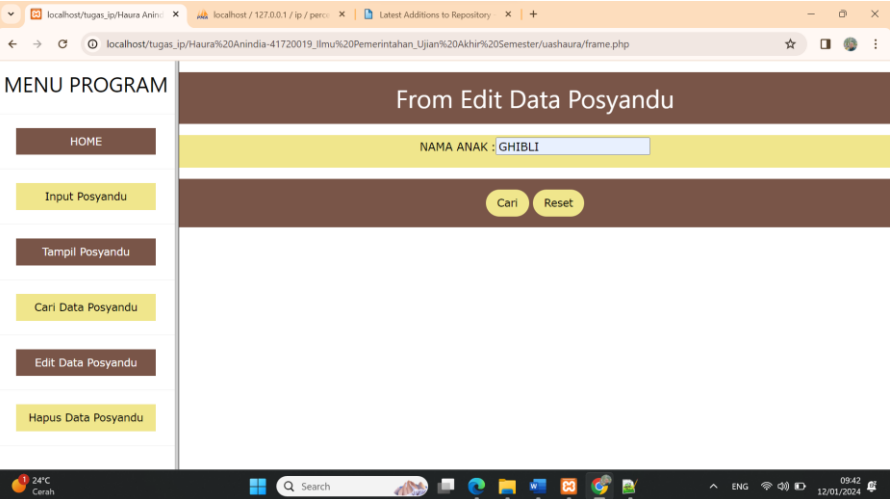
localhost/tugas_ip/Haura Anind ×
localhost / 127.0.0.1 / ip / perc ×
Latest Additions to Repository ×
+

localhost/tugas_ip/Haura%20Anindia-41720019_Ilmu%20Pemerintahan_Ujian%20Akhir%20Semester/uashaura/frame.php

MENU PROGRAM

HOME

Input Posyandu

Tampil Posyandu

Cari Data Posyandu

Edit Data Posyandu

Hapus Data Posyandu

From Edit Data Posyandu

NAMA ANAK : GHIBLI

Cari Reset

24°C
Cerah

Search

ENG
09:42
12/01/2024